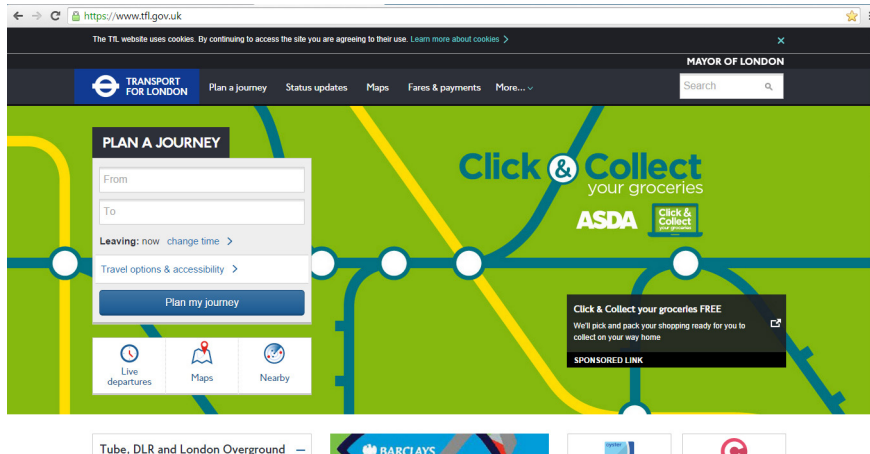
https://www.tfl.gov.uk

The TfL website uses cookies. By continuing to access the site you are agreeing to their use. Learn more about cookies >

MAYOR OF LONDON

TRANSPORT FOR LONDON

Plan a journey

Status updates

Maps

Fares & payments

More...

Search

PLAN A JOURNEY

From

To

Leaving: now change time >

Travel options & accessibility >

Plan my journey

Live departures

Maps

Nearby

Click & Collect your groceries

ASDA

Click & Collect your groceries

Click & Collect your groceries FREE

We'll pick and pack your shopping ready for you to collect on your way home

SPONSORED LINK

Tube, DLR and London Overground

BARCLAYS